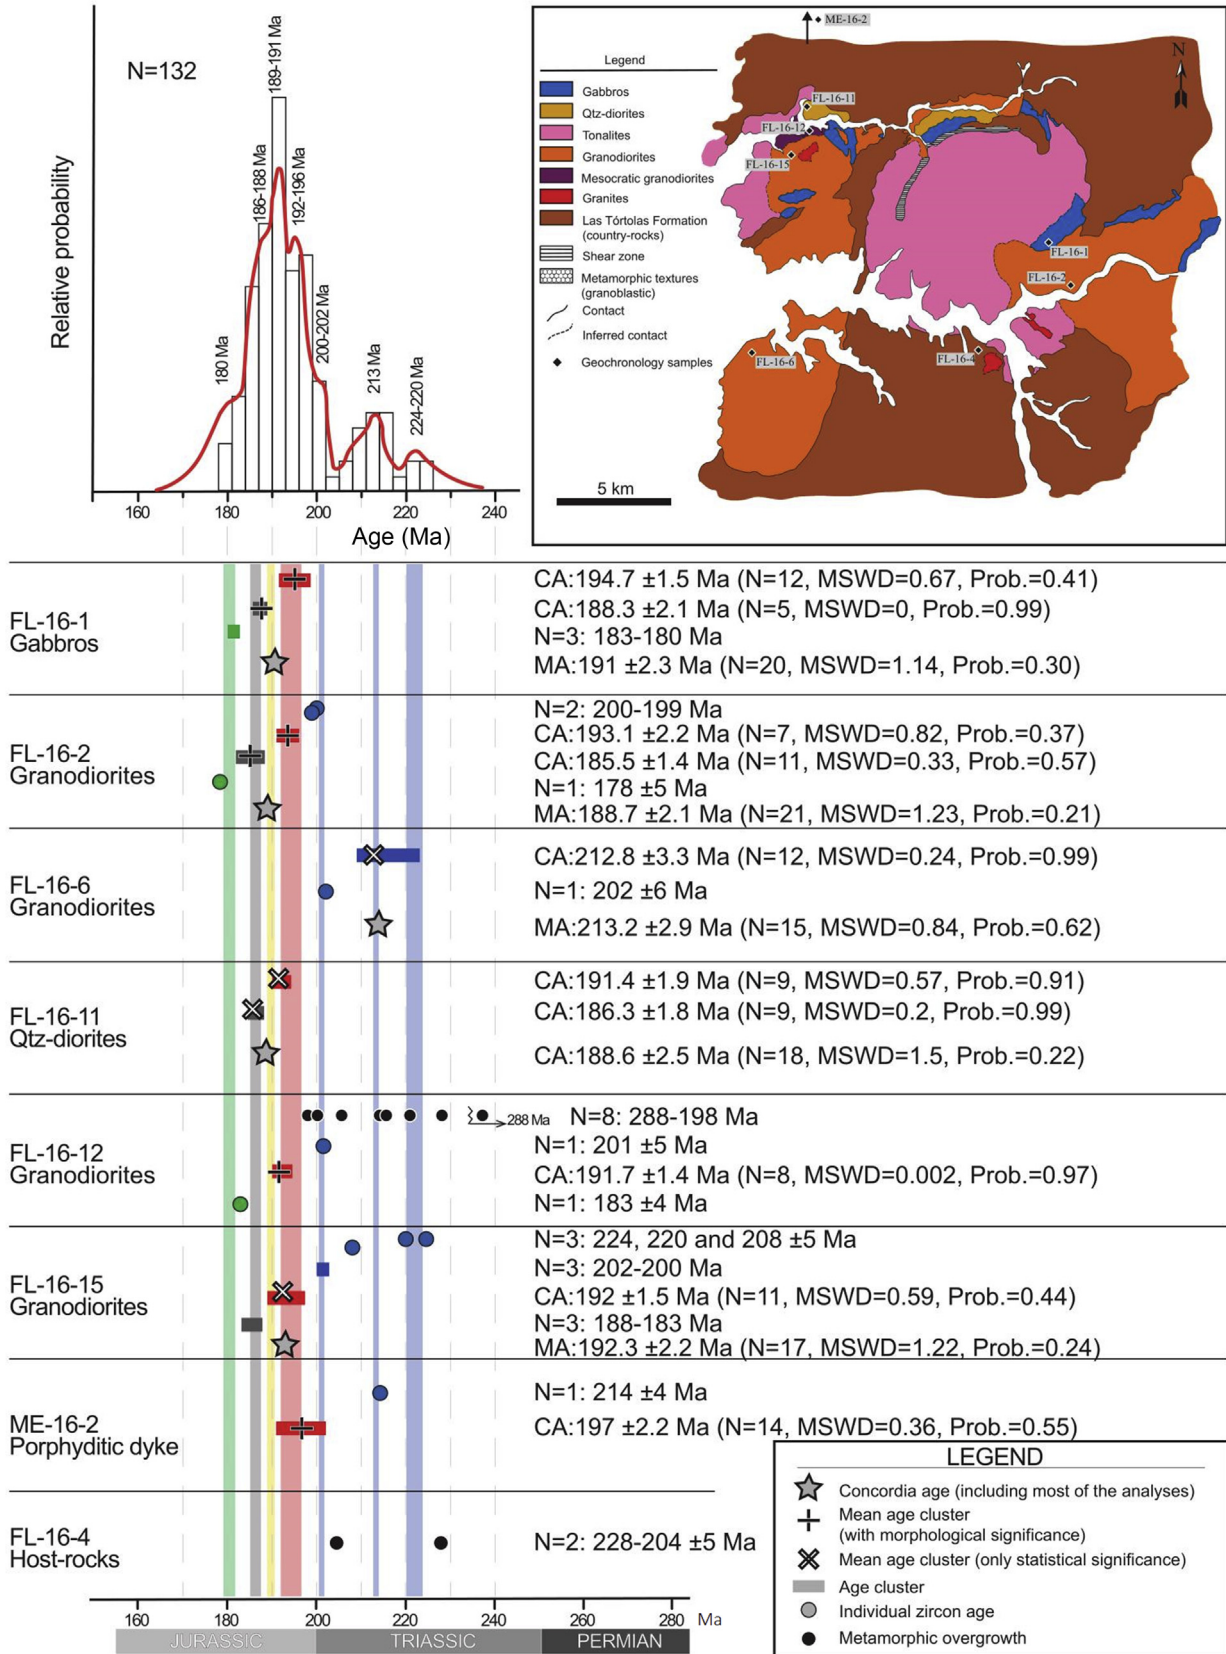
N=132

Relative probability

180 Ma
186-188 Ma
189-191 Ma
192-196 Ma
200-202 Ma
213 Ma
224-220 Ma

160 180 200 220 240
Age (Ma)

ME-16-2

Legend
Gabbros
Qtz-diorites
Tonalites
Granodiorites
Mesocratic granodiorites
Granites
Las Tórtolas Formation (country-rocks)
Shear zone
Metamorphic textures (granoblastic)
Contact
Inferred contact
Geochronology samples

N

FL-16-11
FL-16-12
FL-16-15
FL-16-1
FL-16-2
FL-16-6
FL-16-4

5 km

FL-16-1
Gabbros
CA:194.7 ±1.5 Ma (N=12, MSWD=0.67, Prob.=0.41)
CA:188.3 ±2.1 Ma (N=5, MSWD=0, Prob.=0.99)
N=3: 183-180 Ma
MA:191 ±2.3 Ma (N=20, MSWD=1.14, Prob.=0.30)

FL-16-2
Granodiorites
N=2: 200-199 Ma
CA:193.1 ±2.2 Ma (N=7, MSWD=0.82, Prob.=0.37)
CA:185.5 ±1.4 Ma (N=11, MSWD=0.33, Prob.=0.57)
N=1: 178 ±5 Ma
MA:188.7 ±2.1 Ma (N=21, MSWD=1.23, Prob.=0.21)

FL-16-6
Granodiorites
CA:212.8 ±3.3 Ma (N=12, MSWD=0.24, Prob.=0.99)
N=1: 202 ±6 Ma
MA:213.2 ±2.9 Ma (N=15, MSWD=0.84, Prob.=0.62)

FL-16-11
Qtz-diorites
CA:191.4 ±1.9 Ma (N=9, MSWD=0.57, Prob.=0.91)
CA:186.3 ±1.8 Ma (N=9, MSWD=0.2, Prob.=0.99)
CA:188.6 ±2.5 Ma (N=18, MSWD=1.5, Prob.=0.22)

FL-16-12
Granodiorites
288 Ma
N=8: 288-198 Ma
N=1: 201 ±5 Ma
CA:191.7 ±1.4 Ma (N=8, MSWD=0.002, Prob.=0.97)
N=1: 183 ±4 Ma

FL-16-15
Granodiorites
N=3: 224, 220 and 208 ±5 Ma
N=3: 202-200 Ma
CA:192 ±1.5 Ma (N=11, MSWD=0.59, Prob.=0.44)
N=3: 188-183 Ma
MA:192.3 ±2.2 Ma (N=17, MSWD=1.22, Prob.=0.24)

ME-16-2
Porphyditic dyke
N=1: 214 ±4 Ma
CA:197 ±2.2 Ma (N=14, MSWD=0.36, Prob.=0.55)

FL-16-4
Host-rocks
N=2: 228-204 ±5 Ma

LEGEND
Concordia age (including most of the analyses)
Mean age cluster (with morphological significance)
Mean age cluster (only statistical significance)
Age cluster
Individual zircon age
Metamorphic overgrowth

160 180 200 220 240 260 280 Ma
JURASSIC TRIASSIC PERMIAN